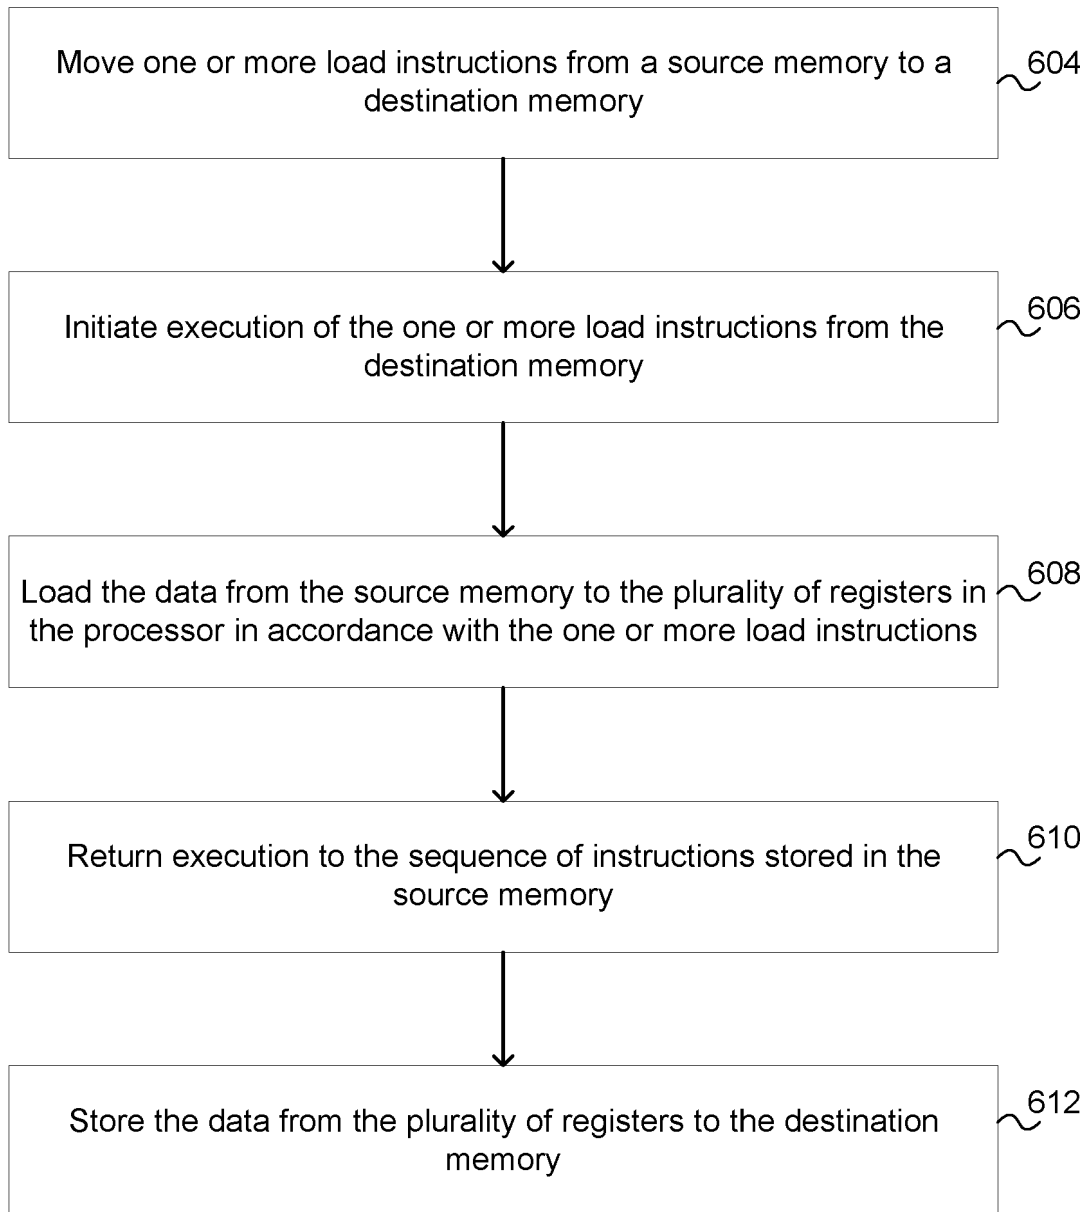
Move one or more load instructions from a source memory to a destination memory

604

Initiate execution of the one or more load instructions from the destination memory

606

Load the data from the source memory to the plurality of registers in the processor in accordance with the one or more load instructions

608

Return execution to the sequence of instructions stored in the source memory

610

Store the data from the plurality of registers to the destination memory

612